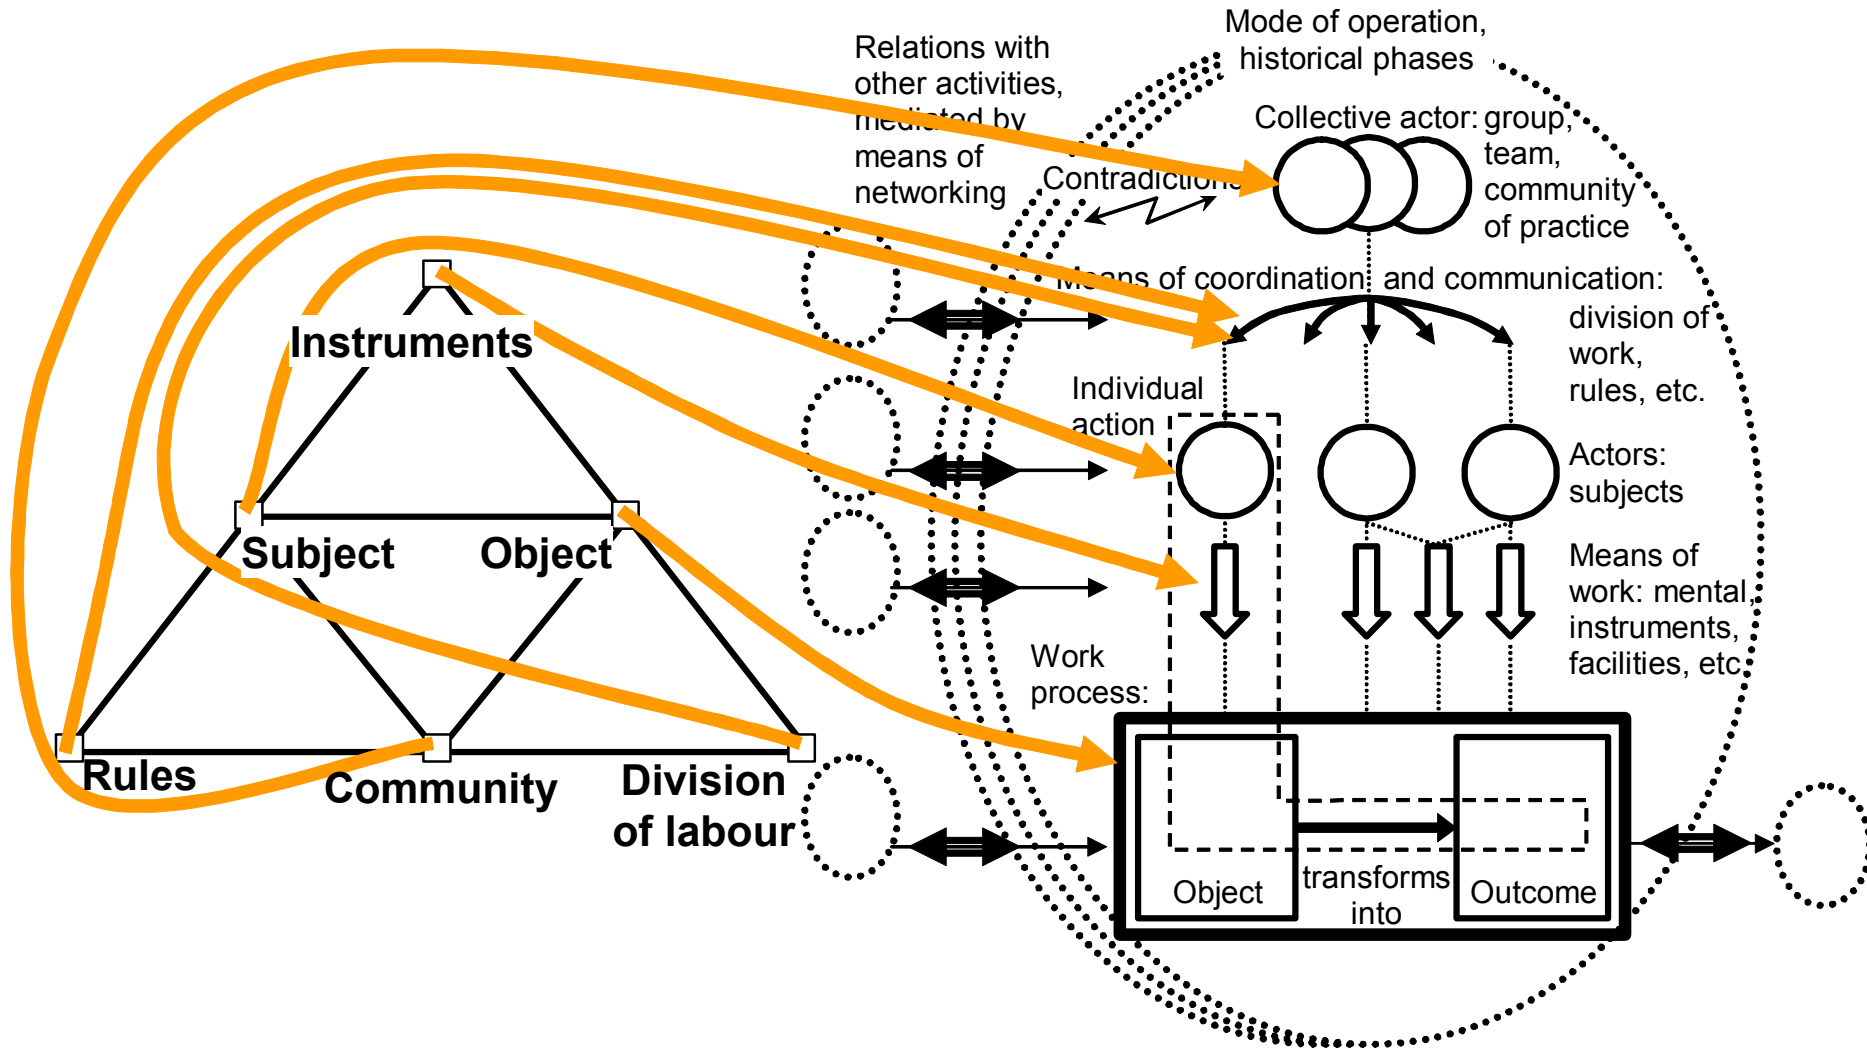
Mode of operation, historical phases

Relations with other activities, mediated by means of networking

Collective actor: group, team, community of practice

Contradictions

Means of coordination and communication: division of work, rules, etc.

Instruments

Individual action

Actors: subjects

Subject

Object

Means of work: mental, instruments, facilities, etc

Work process:

Rules

Community

Division of labour

Object

transforms into

Outcome